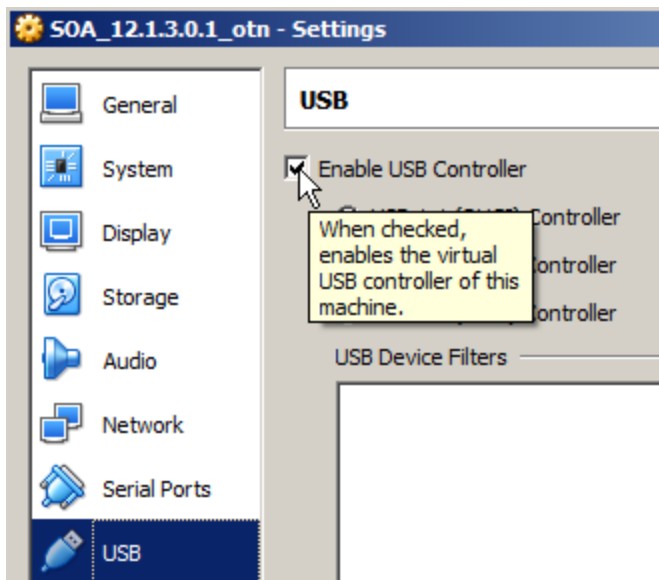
SOA_12.1.3.0.1_otn - Settings

General
System
Display
Storage
Audio
Network
Serial Ports
USB

USB

Enable USB Controller

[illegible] Controller
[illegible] ontroller
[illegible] ontroller

When checked, enables the virtual USB controller of this machine.

USB Device Filters